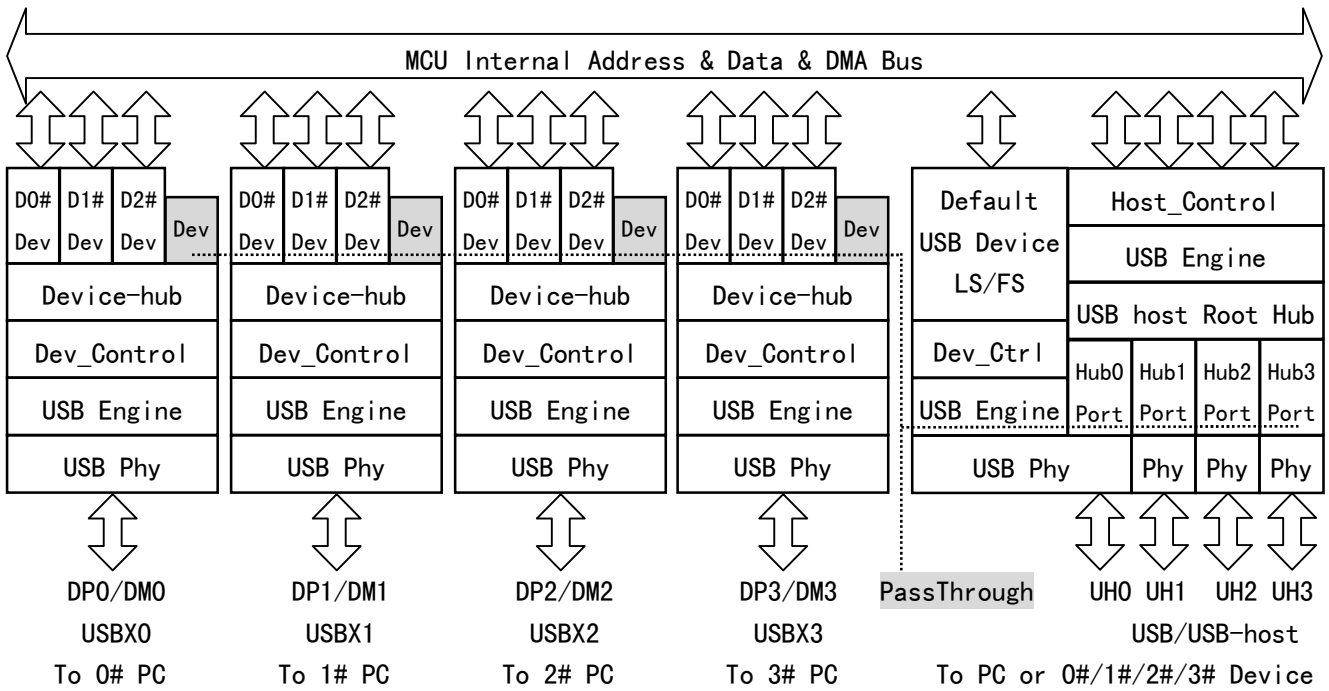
MCU Internal Address & Data & DMA Bus

D0# Dev | D1# Dev | D2# Dev | Dev
Device-hub
Dev_Control
USB Engine
USB Phy
DP0/DM0
USBX0
To 0# PC

D0# Dev | D1# Dev | D2# Dev | Dev
Device-hub
Dev_Control
USB Engine
USB Phy
DP1/DM1
USBX1
To 1# PC

D0# Dev | D1# Dev | D2# Dev | Dev
Device-hub
Dev_Control
USB Engine
USB Phy
DP2/DM2
USBX2
To 2# PC

D0# Dev | D1# Dev | D2# Dev | Dev
Device-hub
Dev_Control
USB Engine
USB Phy
DP3/DM3
USBX3
To 3# PC

PassThrough

Default USB Device LS/FS
Dev_Ctrl
USB Engine
Host_Control
USB Engine
USB host Root Hub
Hub0 Port | Hub1 Port | Hub2 Port | Hub3 Port
USB Phy | Phy | Phy | Phy
UH0 UH1 UH2 UH3
USB/USB-host
To PC or 0#/1#/2#/3# Device